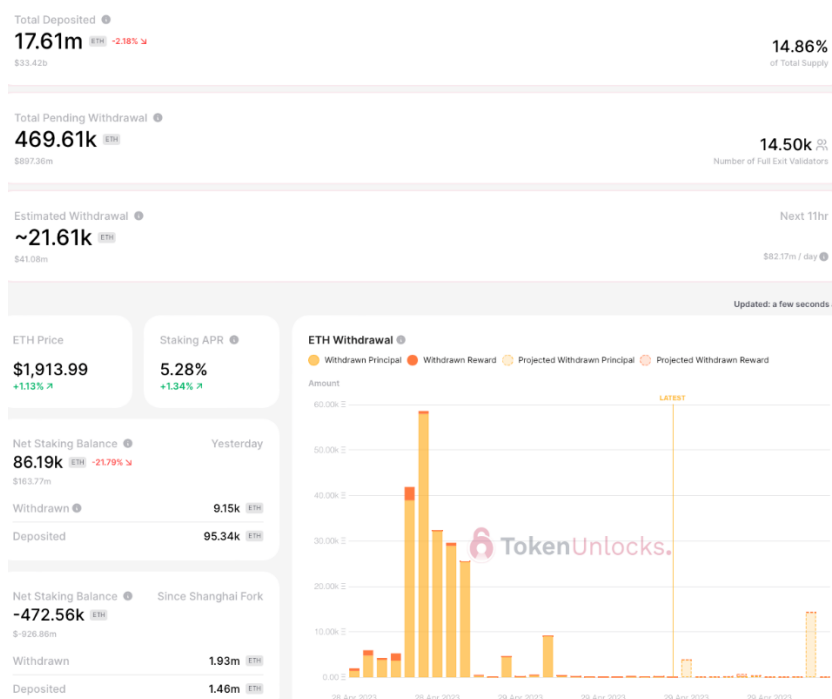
Total Deposited
17.61m ETH -2.18%
$33.42b

14.86%
of Total Supply

Total Pending Withdrawal
469.61k ETH
$897.36m

14.50k
Number of Full Exit Validators

Estimated Withdrawal
~21.61k ETH
$41.08m

Next 11hr
$82.17m / day

Updated: a few seconds

ETH Price
$1,913.99
+1.13%

Staking APR
5.28%
+1.34%

Net Staking Balance
Yesterday
86.19k ETH -21.79%
$163.77m

Withdrawn 9.15k ETH
Deposited 95.34k ETH

Net Staking Balance
Since Shanghai Fork
-472.56k ETH
$-926.86m

Withdrawn 1.93m ETH
Deposited 1.46m ETH

ETH Withdrawal
Withdrawn Principal
Withdrawn Reward
Projected Withdrawn Principal
Projected Withdrawn Reward

Amount
60.00k Ξ
50.00k Ξ
40.00k Ξ
30.00k Ξ
20.00k Ξ
10.00k Ξ
0.00 Ξ

LATEST

TokenUnlocks.

28 Apr 2023
29 Apr 2023
29 Apr 2023
29 Apr 2023
29 Apr 2023
29 Apr 2023